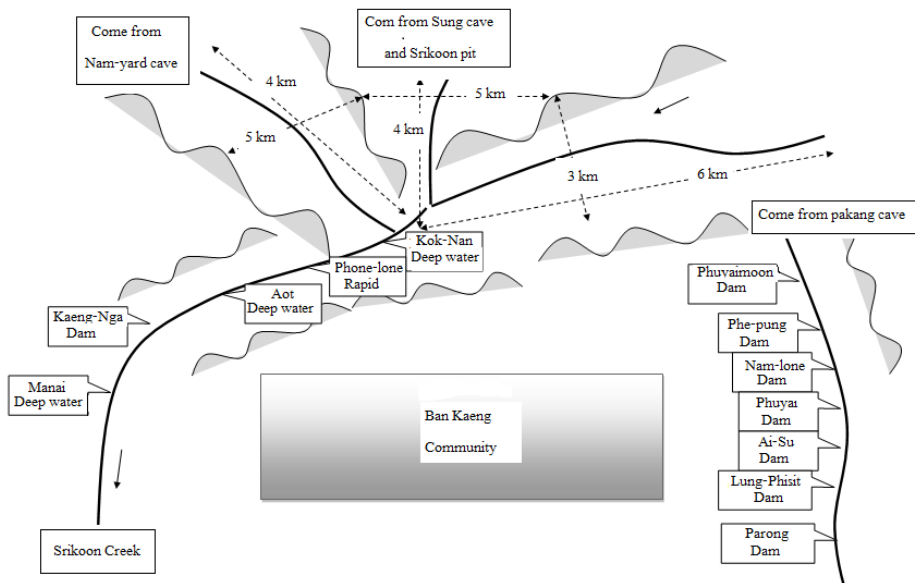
Come from Nam-yard cave

Com from Sung cave and Srikoon pit

4 km

5 km

5 km

4 km

3 km

6 km

Come from pakang cave

Kok-Nan Deep water

Phone-lone Rapid

Aot Deep water

Kaeng-Nga Dam

Manai Deep water

Ban Kaeng Community

Phuvaimoon Dam

Phe-pung Dam

Nam-lone Dam

Phuyai Dam

Ai-Su Dam

Lung-Phisit Dam

Parong Dam

Srikoon Creek